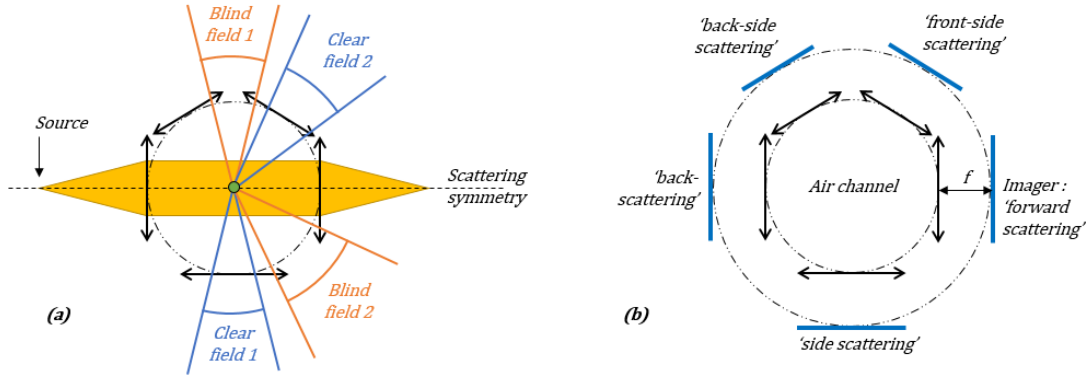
Blind field 1

Clear field 2

Source

Scattering symmetry

Blind field 2

Clear field 1

(a)

'back-side scattering'

'front-side scattering'

'back-scattering'

Air channel

$f$

Imager : 'forward scattering'

'side scattering'

(b)